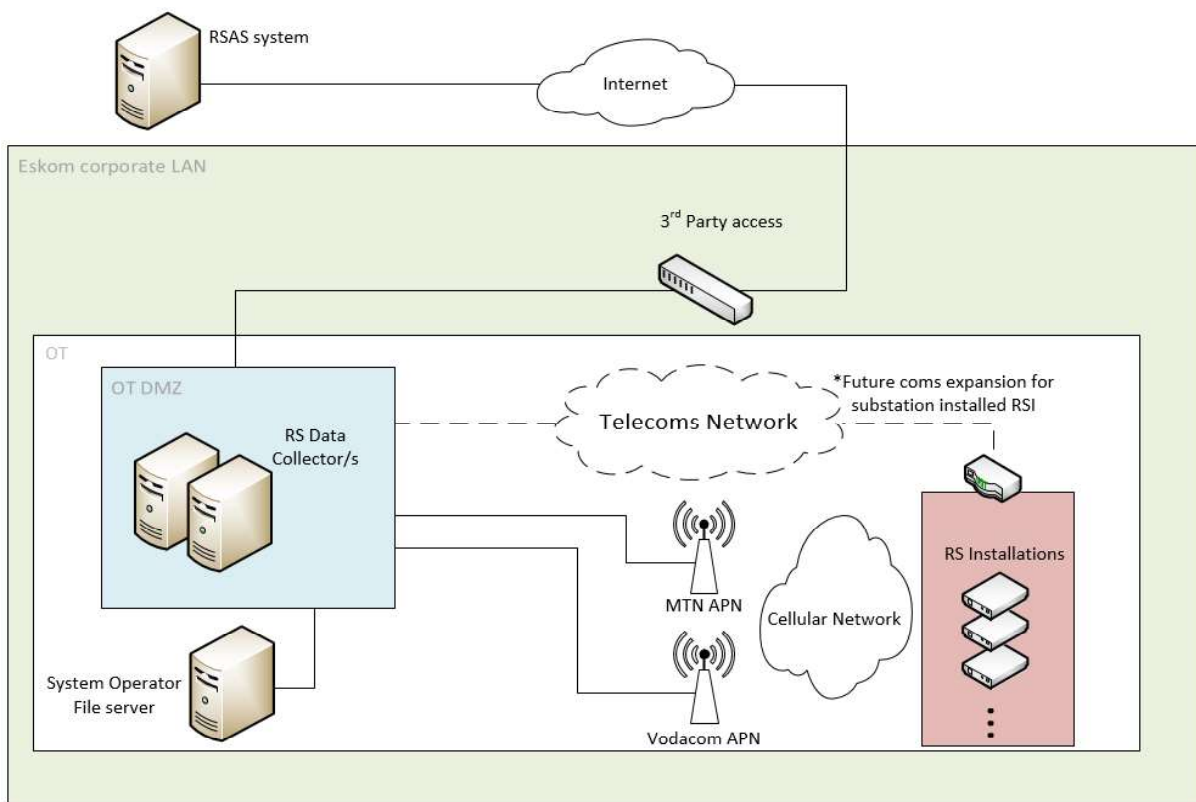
RSAS system

Internet

Eskom corporate LAN

3$^{rd}$ Party access

OT

OT DMZ

RS Data Collector/s

Telecoms Network

*Future coms expansion for substation installed RSI

MTN APN

Cellular Network

RS Installations

System Operator File server

Vodacom APN